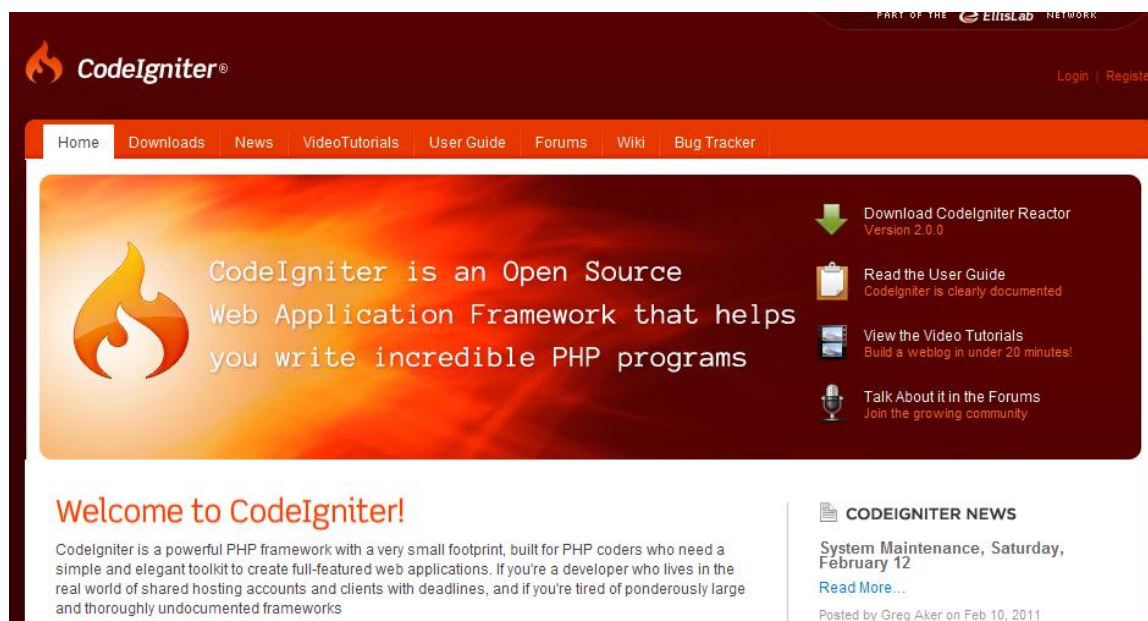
PART OF THE EllisLab NETWORK

CodeIgniter®

Login | Registe

Home
Downloads
News
VideoTutorials
User Guide
Forums
Wiki
Bug Tracker

CodeIgniter is an Open Source Web Application Framework that helps you write incredible PHP programs

Download CodeIgniter Reactor
Version 2.0.0

Read the User Guide
CodeIgniter is clearly documented

View the Video Tutorials
Build a weblog in under 20 minutes!

Talk About it in the Forums
Join the growing community

Welcome to CodeIgniter!

CodeIgniter is a powerful PHP framework with a very small footprint, built for PHP coders who need a simple and elegant toolkit to create full-featured web applications. If you're a developer who lives in the real world of shared hosting accounts and clients with deadlines, and if you're tired of ponderously large and thoroughly undocumented frameworks

CODEIGNITER NEWS

System Maintenance, Saturday, February 12

Read More...

Posted by Greg Aker on Feb 10, 2011